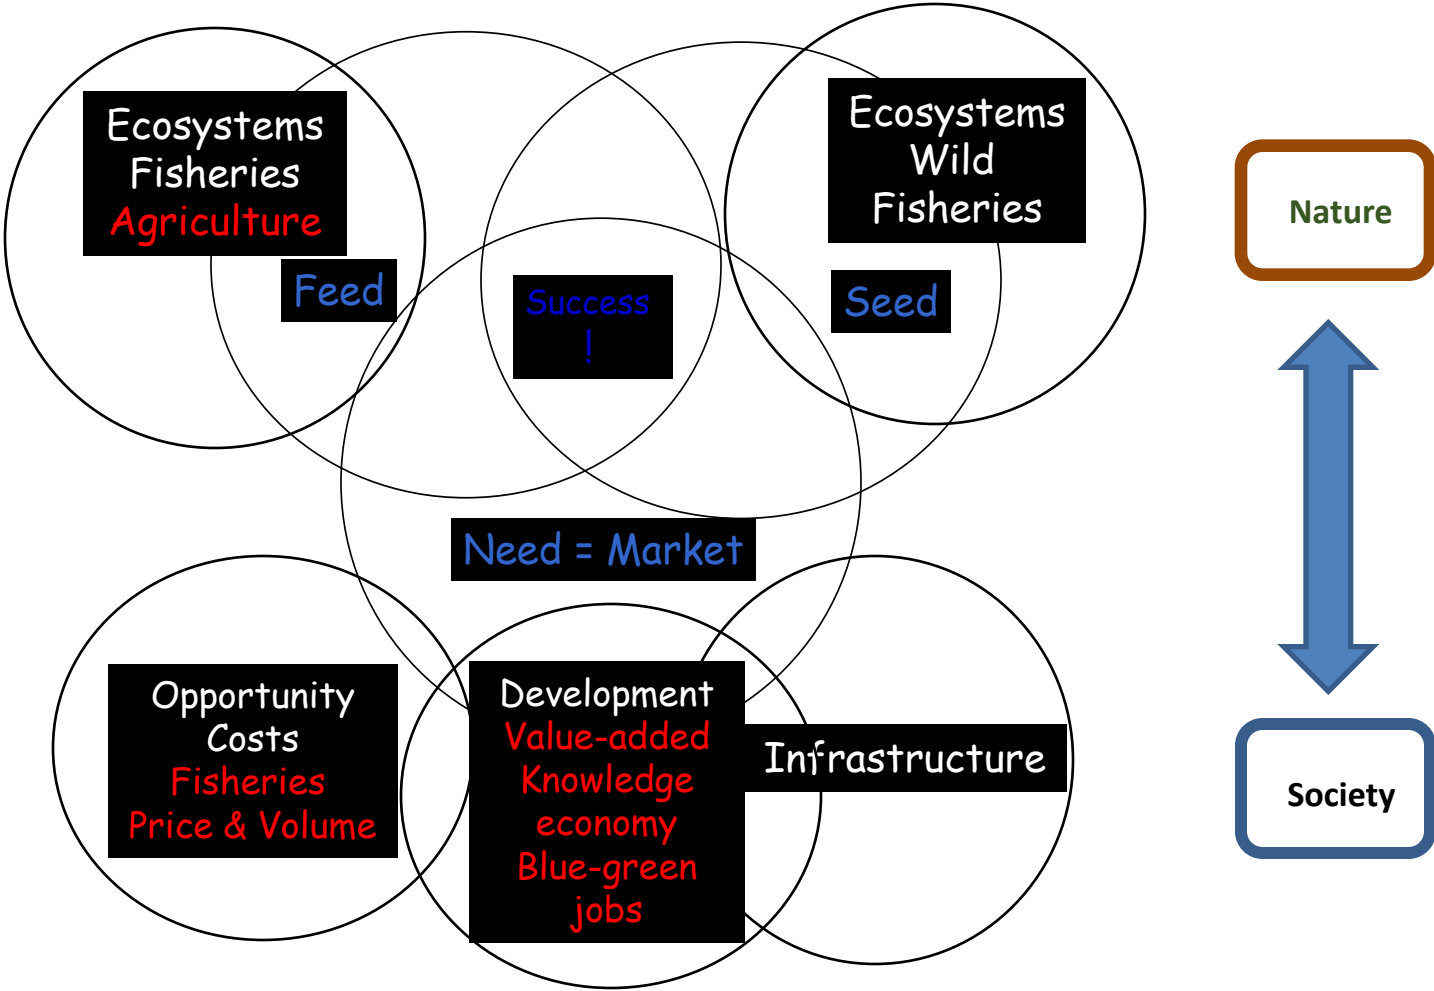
Ecosystems
Fisheries
Agriculture

Feed

Success
!

Ecosystems
Wild
Fisheries

Seed

Nature

Need = Market

Opportunity
Costs
Fisheries
Price & Volume

Development
Value-added
Knowledge
economy
Blue-green
jobs

Infrastructure

Society